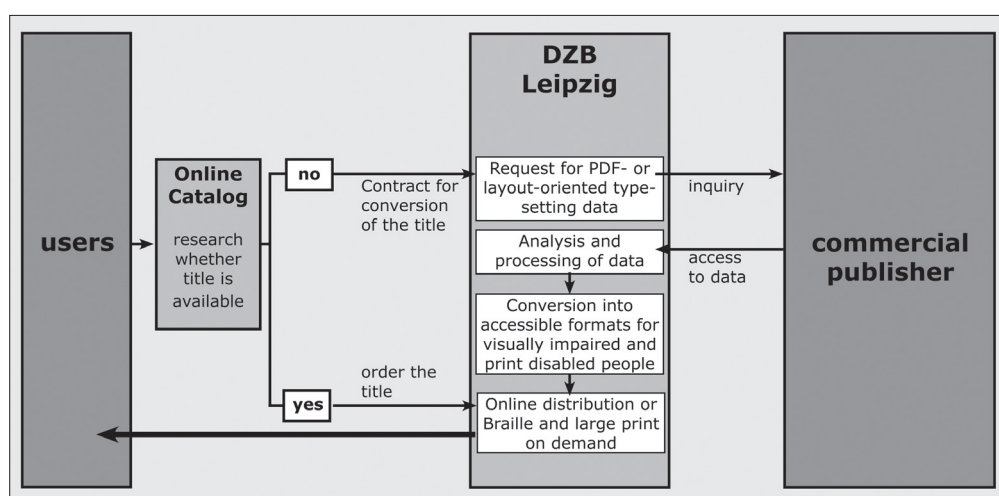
users

Online Catalog

research whether title is available

no

Contract for conversion of the title

yes

order the title

DZB Leipzig

Request for PDF- or layout-oriented typesetting data

Analysis and processing of data

Conversion into accessible formats for visually impaired and print disabled people

Online distribution or Braille and large print on demand

inquiry

access to data

commercial publisher